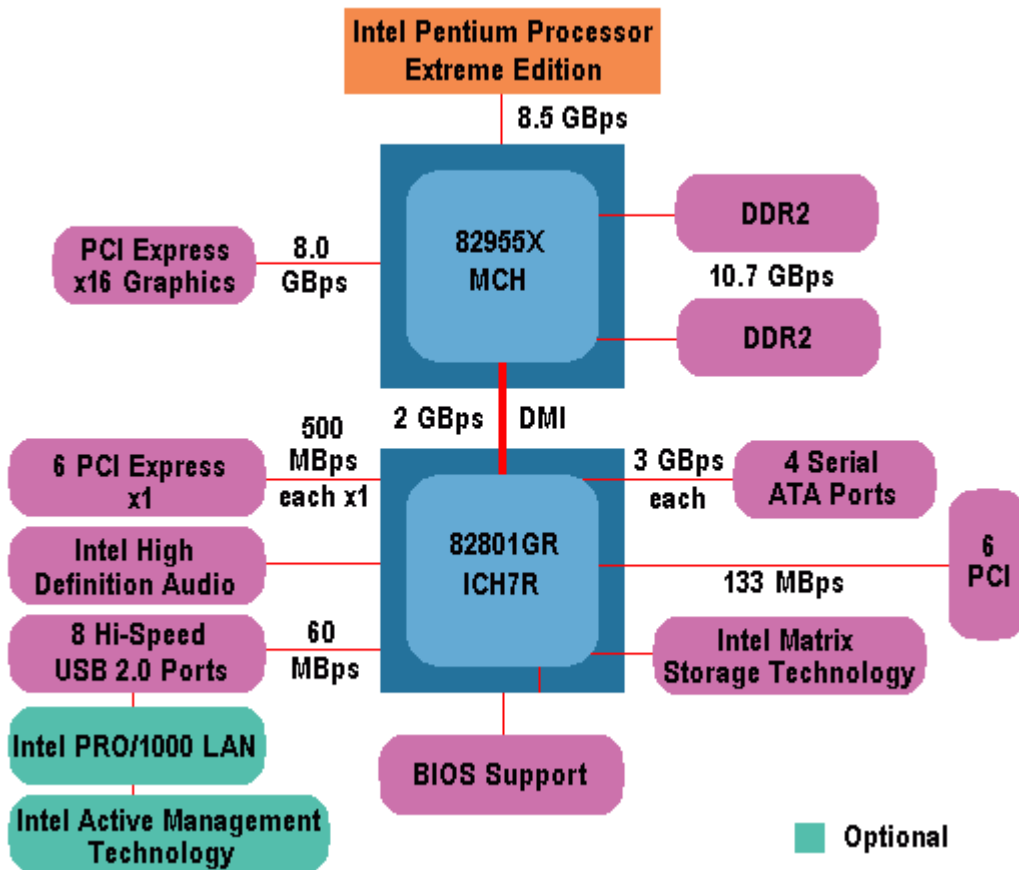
Intel Pentium Processor Extreme Edition

8.5 GBps

PCI Express x16 Graphics

8.0 GBps

82955X MCH

DDR2

10.7 GBps

DDR2

2 GBps

DMI

6 PCI Express x1

500 MBps each x1

82801GR ICH7R

3 GBps each

4 Serial ATA Ports

Intel High Definition Audio

133 MBps

6 PCI

8 Hi-Speed USB 2.0 Ports

60 MBps

Intel Matrix Storage Technology

Intel PRO/1000 LAN

BIOS Support

Intel Active Management Technology

Optional